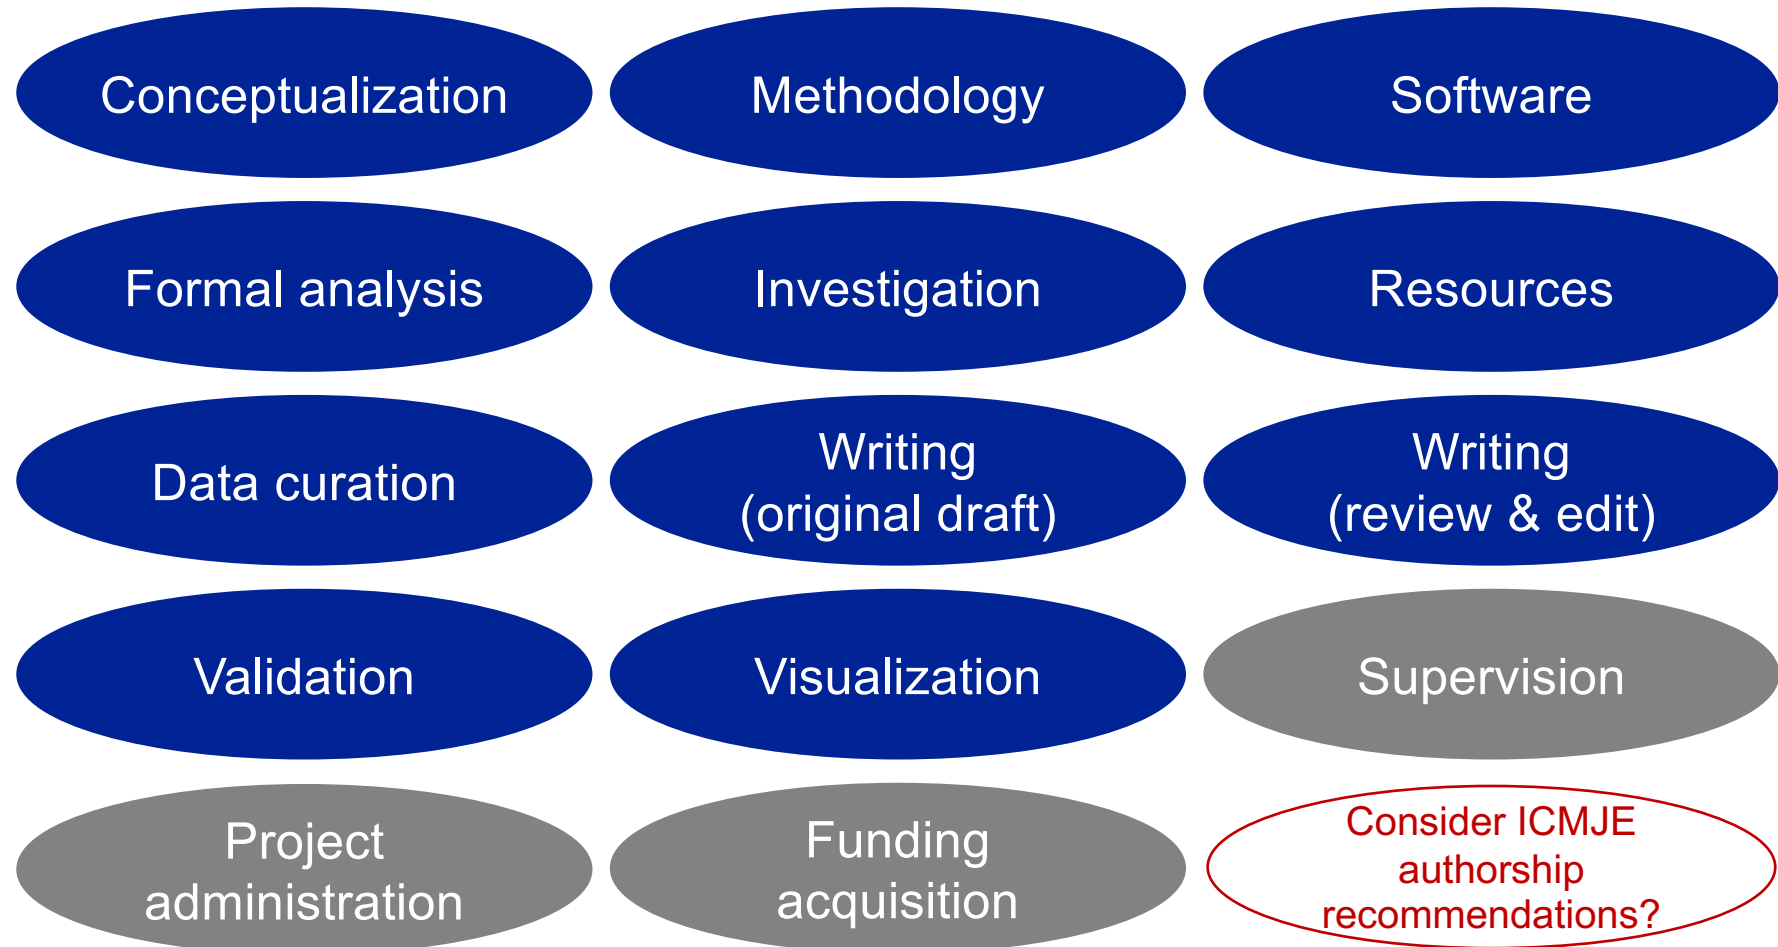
Conceptualization

Methodology

Software

Formal analysis

Investigation

Resources

Data curation

Writing (original draft)

Writing (review & edit)

Validation

Visualization

Supervision

Project administration

Funding acquisition

Consider ICMJE authorship recommendations?